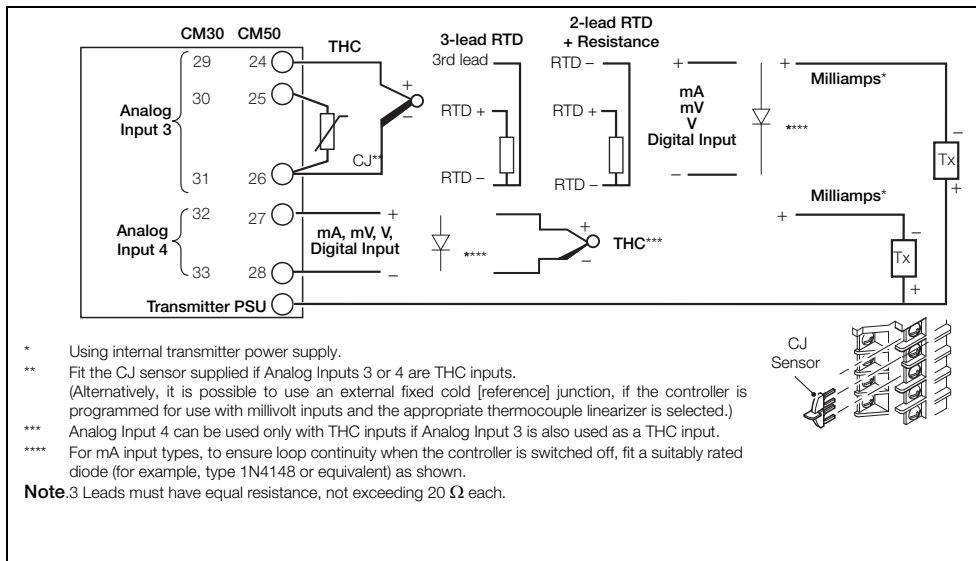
CM30 CM50

Analog Input 3
29 24
30 25
31 26

Analog Input 4
32 27
33 28

Transmitter PSU

THC
+
–
CJ**

3-lead RTD
3rd lead
RTD +
RTD –

2-lead RTD + Resistance
RTD –
RTD +
RTD –

+
mA
mV
V
Digital Input
–

****

+
Milliamps*
–
Tx
+

mA, mV, V, Digital Input
+
–

****

+
THC***
–

Milliamps*
+
–
Tx
+

CJ Sensor

* Using internal transmitter power supply.
** Fit the CJ sensor supplied if Analog Inputs 3 or 4 are THC inputs. (Alternatively, it is possible to use an external fixed cold [reference] junction, if the controller is programmed for use with millivolt inputs and the appropriate thermocouple linearizer is selected.)
*** Analog Input 4 can be used only with THC inputs if Analog Input 3 is also used as a THC input.
**** For mA input types, to ensure loop continuity when the controller is switched off, fit a suitably rated diode (for example, type 1N4148 or equivalent) as shown.

Note.3 Leads must have equal resistance, not exceeding 20 $\Omega$ each.